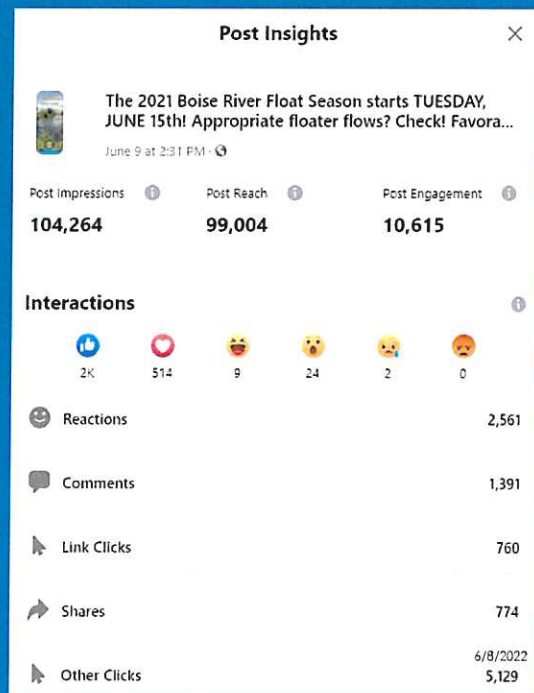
Post Insights

×

The 2021 Boise River Float Season starts TUESDAY, JUNE 15th! Appropriate floater flows? Check! Favora...

June 9 at 2:31 PM ·

Post Impressions
104,264

Post Reach
99,004

Post Engagement
10,615

Interactions

2K
514
9
24
2
0

Reactions 2,561

Comments 1,391

Link Clicks 760

Shares 774

6/8/2022

Other Clicks 5,129